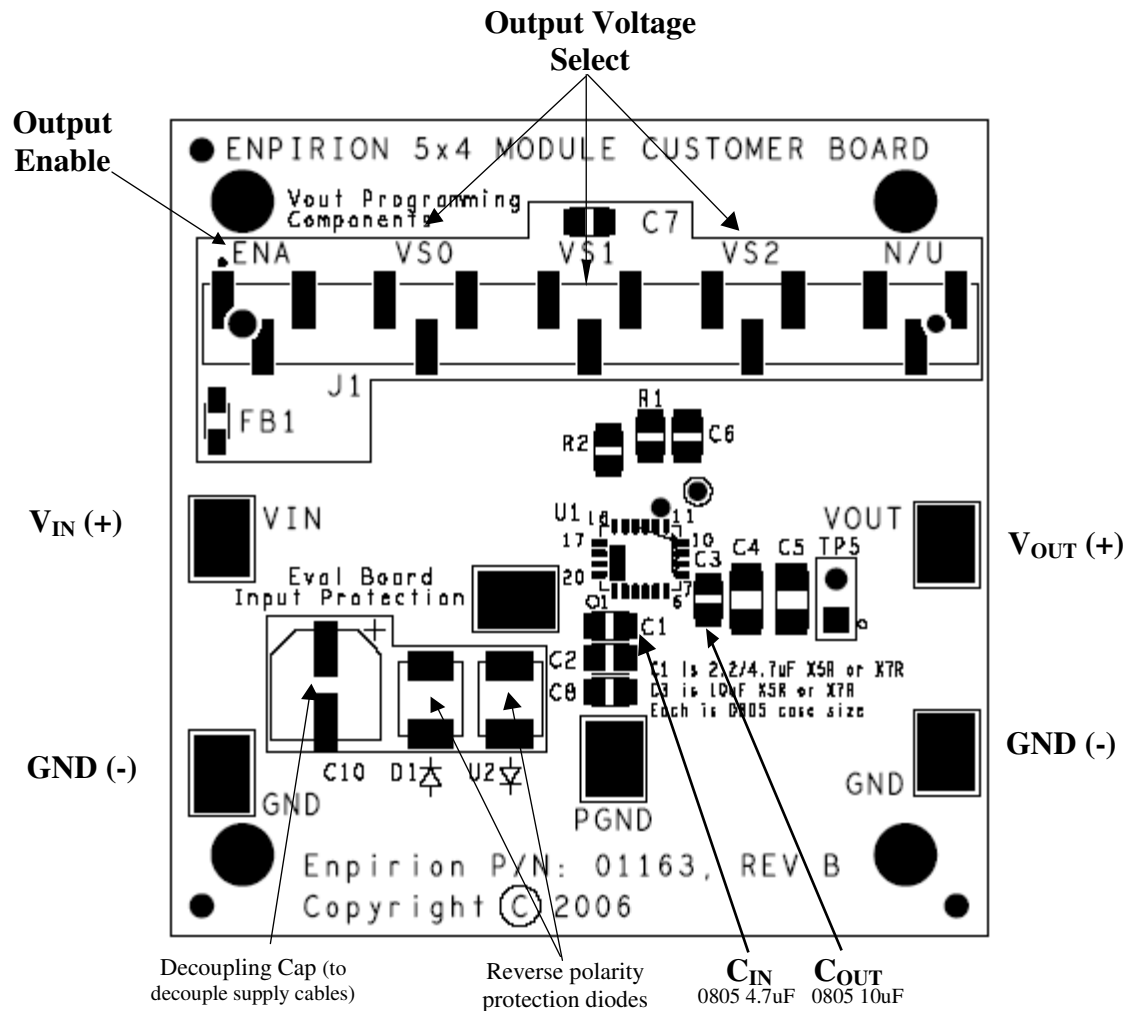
Output Voltage Select

Output Enable

ENPIRION 5x4 MODULE CUSTOMER BOARD

Vout Programming Components

C7

ENA VS0 VS1 VS2 N/U

J1

FB1

R1

R2 C6

$V_{IN}$ (+)

VIN

U1 18 11

17 10

20 7

6

VOUT

C3 C4 C5 TP5

$V_{OUT}$ (+)

Eval Board Input Protection

+

Q1 C1

C2

C8

C1 is 2.2/4.7uF X5R or X7R
C3 is 10uF X5R or X7R
Each is 0805 case size

GND (-)

C10 D1 U2

PGND

GND

GND (-)

GND

Enpirion P/N: 01163, REV B

Copyright © 2006

Decoupling Cap (to decouple supply cables)

Reverse polarity protection diodes

$C_{IN}$
0805 4.7uF

$C_{OUT}$
0805 10uF